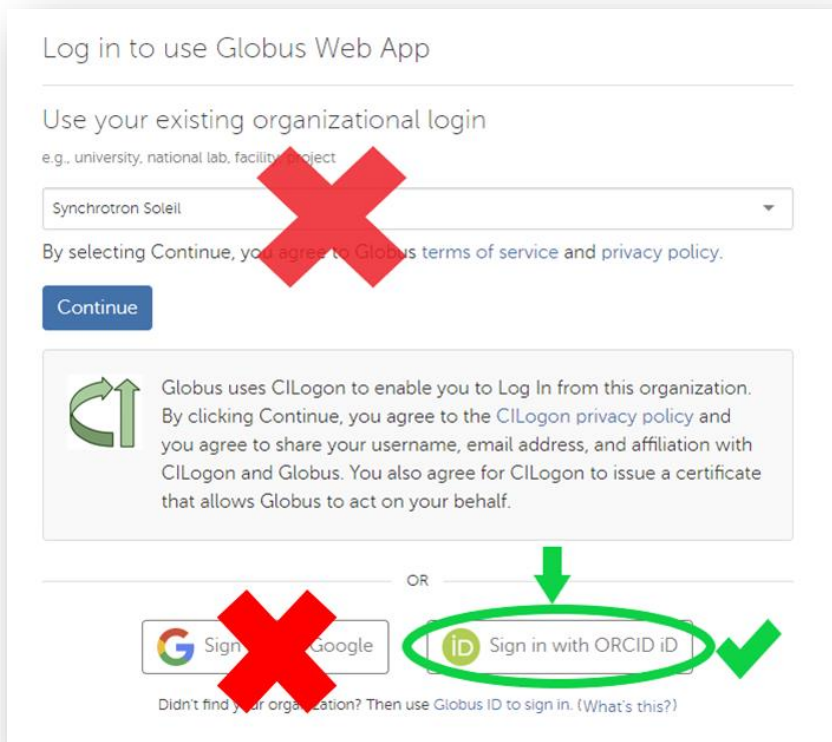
Log in to use Globus Web App

Use your existing organizational login

e.g., university, national lab, facility, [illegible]roject

Synchrotron Soleil

By selecting Continue, yo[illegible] Glob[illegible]s terms of service and privacy policy.

Continue

Globus uses CILogon to enable you to Log In from this organization. By clicking Continue, you agree to the CILogon privacy policy and you agree to share your username, email address, and affiliation with CILogon and Globus. You also agree for CILogon to issue a certificate that allows Globus to act on your behalf.

OR

Sign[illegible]Google

iD Sign in with ORCID iD

Didn't find y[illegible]r orga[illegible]zation? Then use Globus ID to sign in. (What's this?)